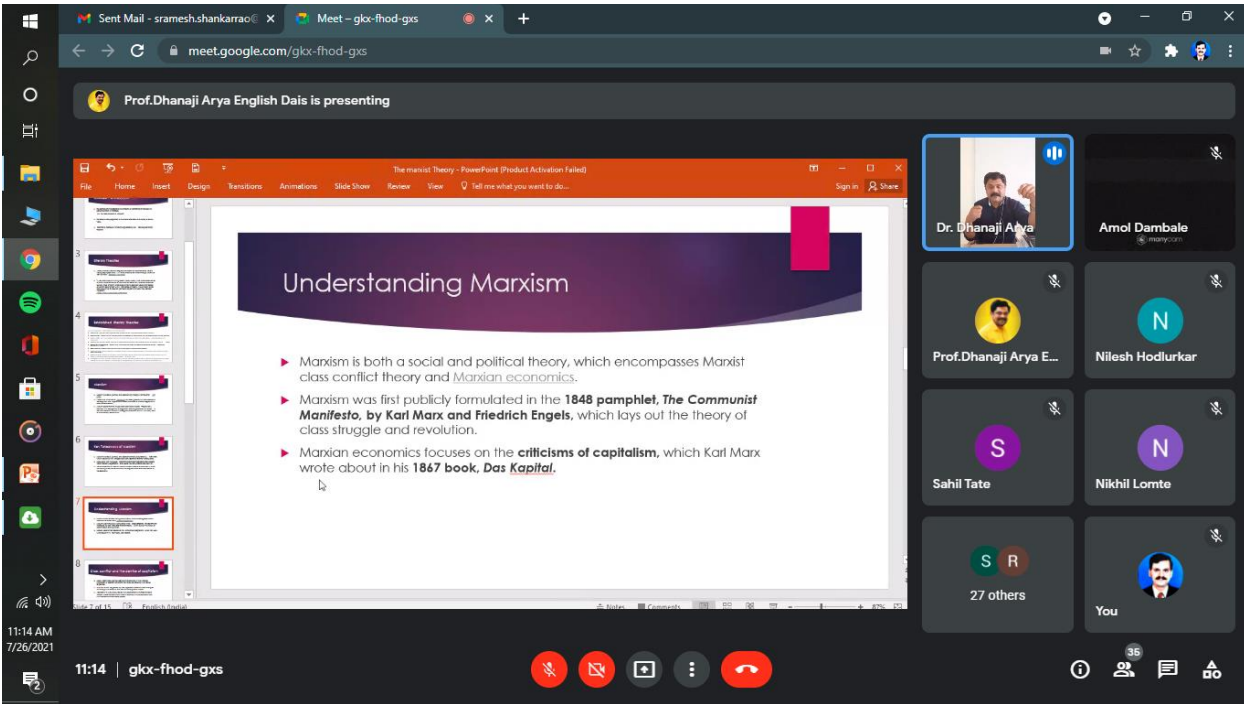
Sent Mail - sramesh.shankarrao@ ×
Meet – gkx-fhod-gxs ×
+

meet.google.com/gkx-fhod-gxs

Prof.Dhanaji Arya English Dais is presenting

The marxist Theory - PowerPoint (Product Activation Failed)
File Home Insert Design Transitions Animations Slide Show Review View Tell me what you want to do... Sign in Share

Understanding Marxism

Marxism is both a social and political theory, which encompasses Marxist class conflict theory and Marxian economics.

Marxism was first publicly formulated in the **1848 pamphlet, *The Communist Manifesto*, by Karl Marx and Friedrich Engels**, which lays out the theory of class struggle and revolution.

Marxian economics focuses on the **criticisms of capitalism,** which Karl Marx wrote about in his **1867 book, *Das Kapital*.**

Slide 7 of 15 English (India) Notes Comments 87%

Dr. Dhanaji Arya
Amol Dambale
manycam
Prof.Dhanaji Arya E...
N
Nilesh Hodlurkar
S
Sahil Tate
N
Nikhil Lomte
S R
27 others
You

11:14 AM
7/26/2021

11:14 | gkx-fhod-gxs
35